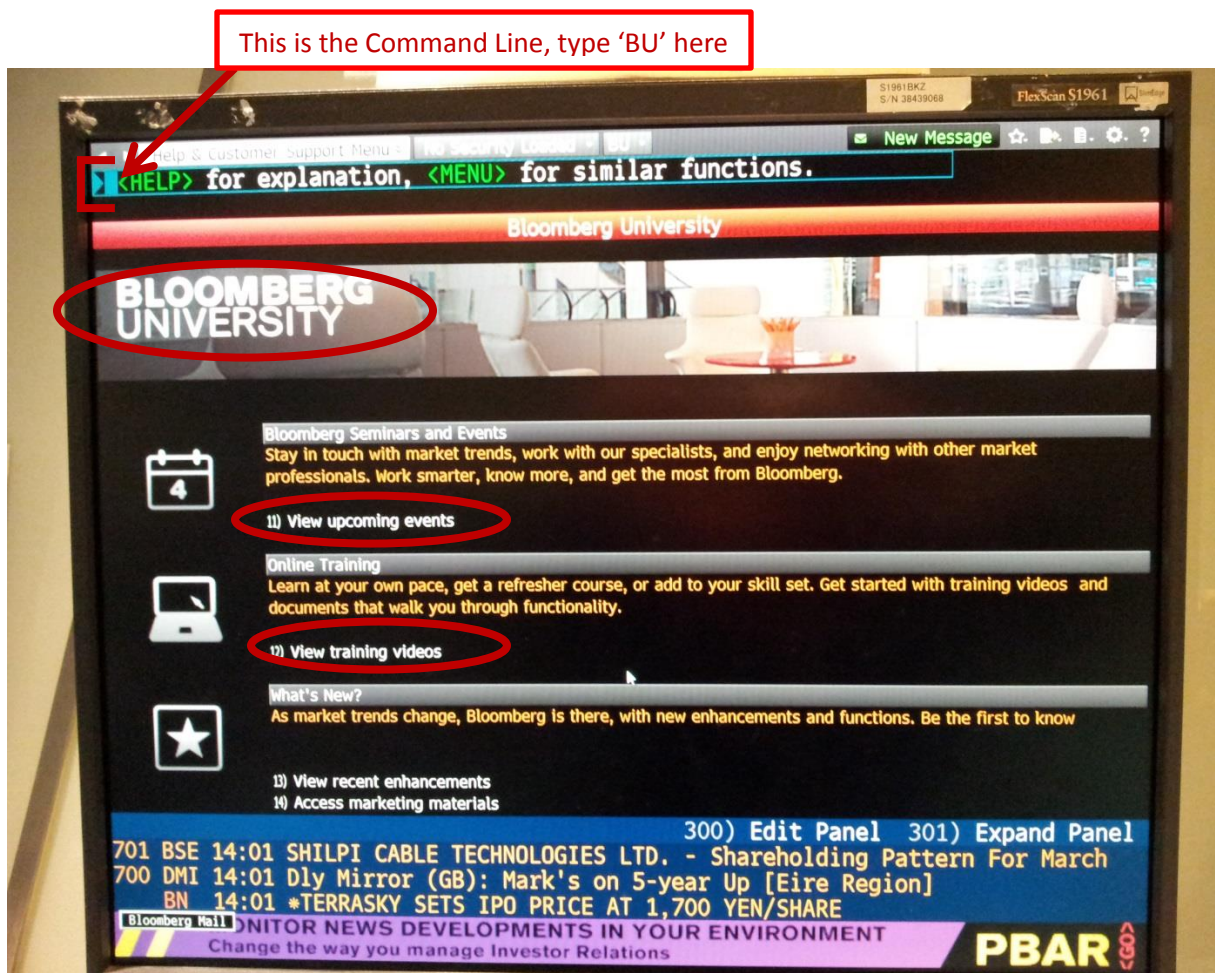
This is the Command Line, type 'BU' here

S1961BKZ
S/N 38439068

FlexScan S1961

Help & Customer Support Menu    No Security Loaded    BU

New Message

<HELP> for explanation, <MENU> for similar functions.

Bloomberg University

BLOOMBERG
UNIVERSITY

Bloomberg Seminars and Events
Stay in touch with market trends, work with our specialists, and enjoy networking with other market professionals. Work smarter, know more, and get the most from Bloomberg.

4

11) View upcoming events

Online Training
Learn at your own pace, get a refresher course, or add to your skill set. Get started with training videos and documents that walk you through functionality.

12) View training videos

What's New?
As market trends change, Bloomberg is there, with new enhancements and functions. Be the first to know

13) View recent enhancements
14) Access marketing materials

300) Edit Panel 301) Expand Panel
701 BSE 14:01 SHILPI CABLE TECHNOLOGIES LTD. - Shareholding Pattern For March
700 DMI 14:01 Dly Mirror (GB): Mark's on 5-year Up [Eire Region]
BN 14:01 *TERRASKY SETS IPO PRICE AT 1,700 YEN/SHARE
Bloomberg Mail
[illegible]NITOR NEWS DEVELOPMENTS IN YOUR ENVIRONMENT
Change the way you manage Investor Relations
PBAR